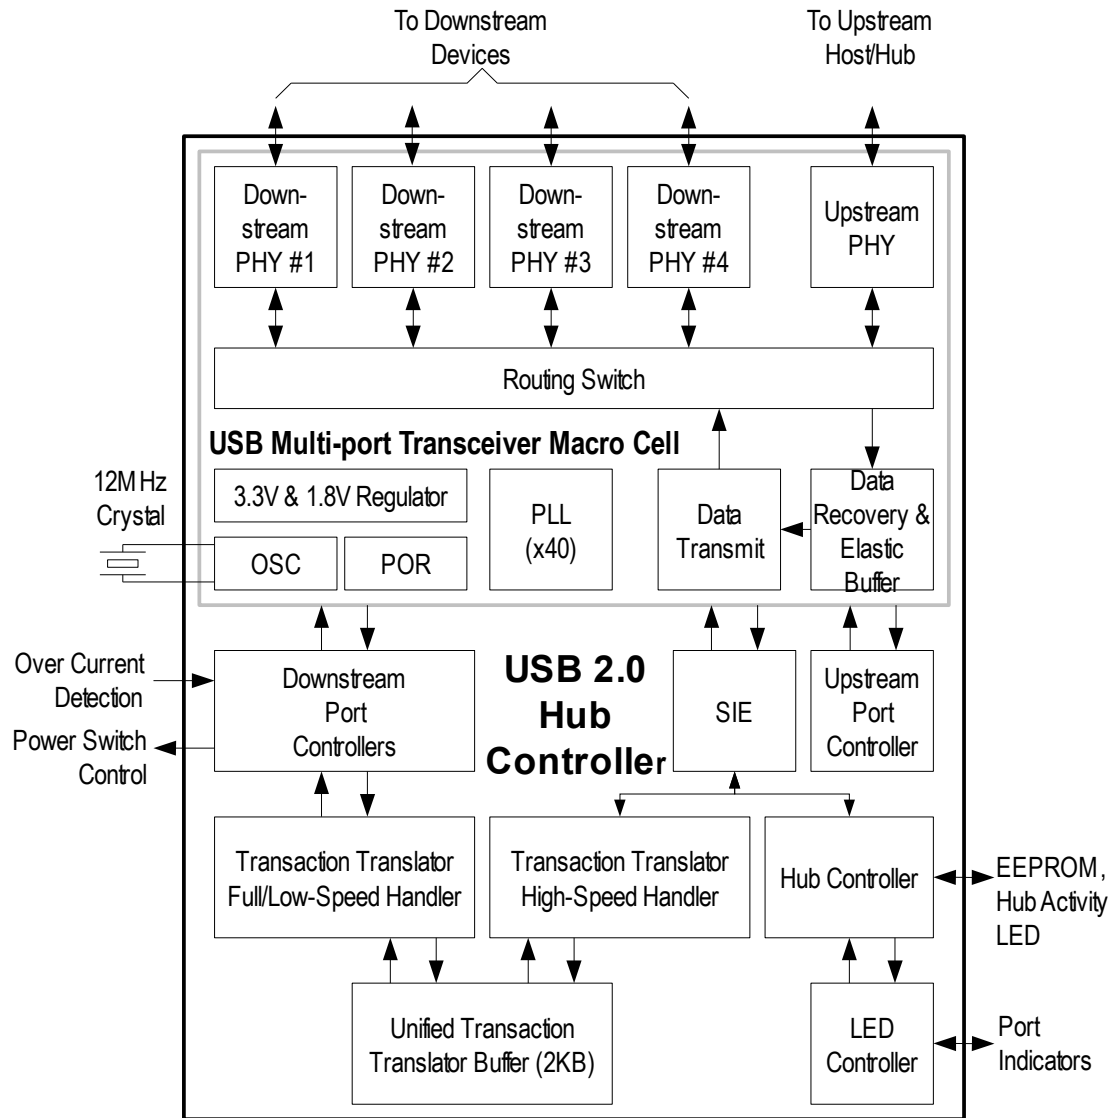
To Downstream Devices

To Upstream Host/Hub

Downstream PHY #1

Downstream PHY #2

Downstream PHY #3

Downstream PHY #4

Upstream PHY

Routing Switch

USB Multi-port Transceiver Macro Cell

12MHz Crystal

3.3V & 1.8V Regulator

PLL (x40)

Data Transmit

Data Recovery & Elastic Buffer

OSC

POR

Over Current Detection

Power Switch Control

Downstream Port Controllers

USB 2.0 Hub Controller

SIE

Upstream Port Controller

Transaction Translator Full/Low-Speed Handler

Transaction Translator High-Speed Handler

Hub Controller

EEPROM, Hub Activity LED

Unified Transaction Translator Buffer (2KB)

LED Controller

Port Indicators